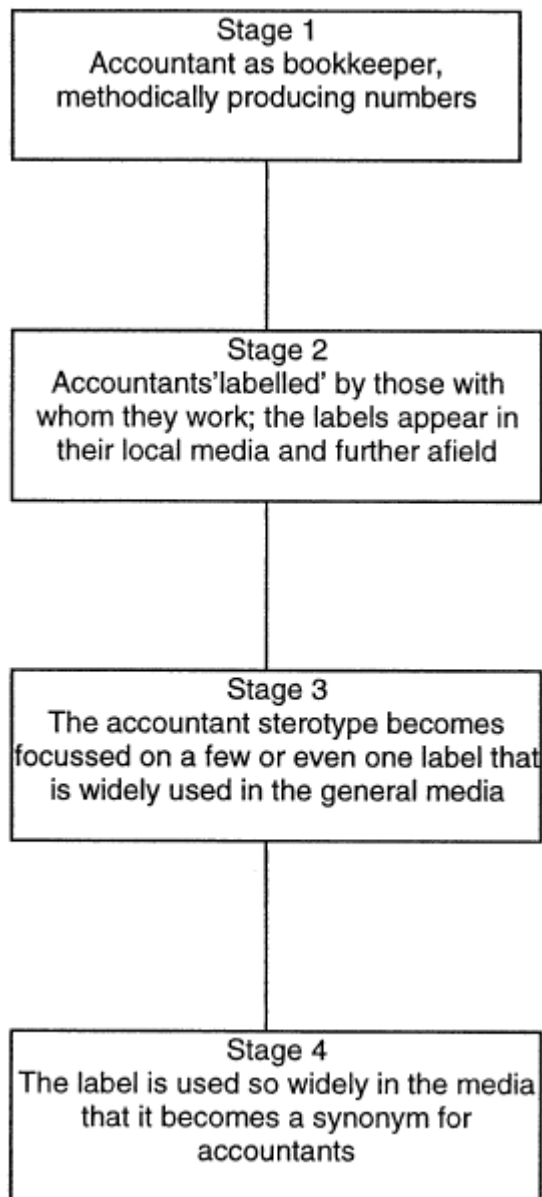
Stage 1
Accountant as bookkeeper, methodically producing numbers

Stage 2
Accountants'labelled' by those with whom they work; the labels appear in their local media and further afield

Stage 3
The accountant sterotype becomes focussed on a few or even one label that is widely used in the general media

Stage 4
The label is used so widely in the media that it becomes a synonym for accountants